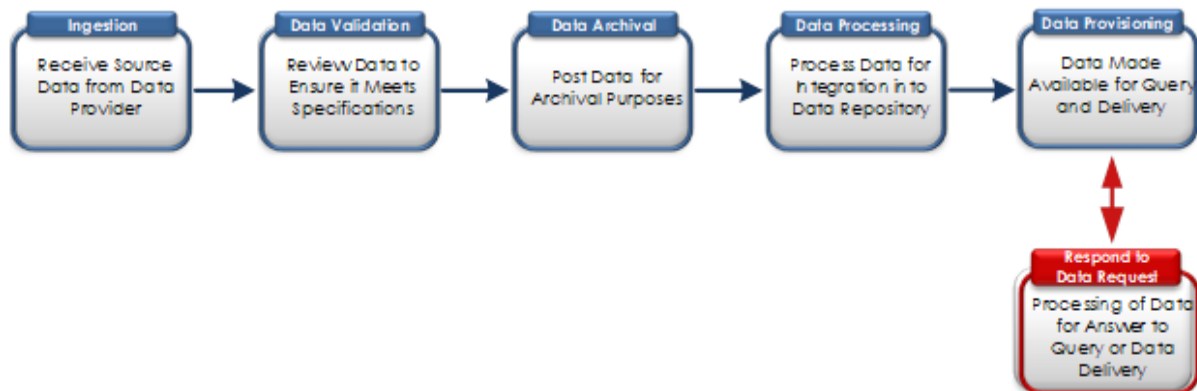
Ingestion

Receive Source Data from Data Provider

Data Validation

Review Data to Ensure it Meets Specifications

Data Archival

Post Data for Archival Purposes

Data Processing

Process Data for Integration in to Data Repository

Data Provisioning

Data Made Available for Query and Delivery

Respond to Data Request

Processing of Data for Answer to Query or Data Delivery